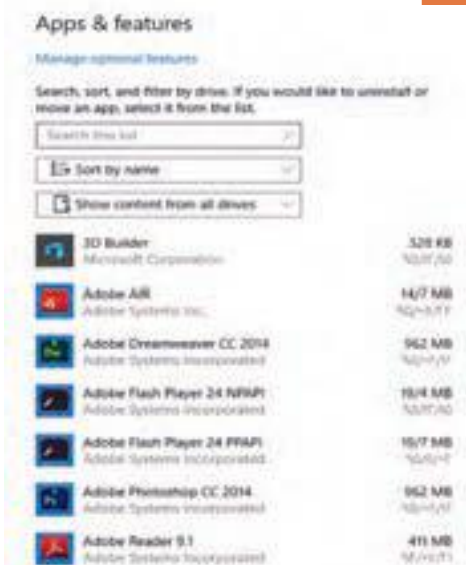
Apps & features

Manage optional features

Search, sort, and filter by drive. If you would like to uninstall or move an app, select it from the list.

Search this list

Sort by name

Show content from all drives

3D Builder
Microsoft Corporation
328 KB
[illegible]

Adobe AIR
Adobe Systems Inc.
14/7 MB
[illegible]

Adobe Dreamweaver CC 2014
Adobe Systems Incorporated
962 MB
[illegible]

Adobe Flash Player 24 NPAPI
Adobe Systems Incorporated
19/4 MB
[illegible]

Adobe Flash Player 24 PPAPI
Adobe Systems Incorporated
19/7 MB
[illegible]

Adobe Photoshop CC 2014
Adobe Systems Incorporated
962 MB
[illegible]

Adobe Reader 9.1
Adobe Systems Incorporated
411 MB
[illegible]